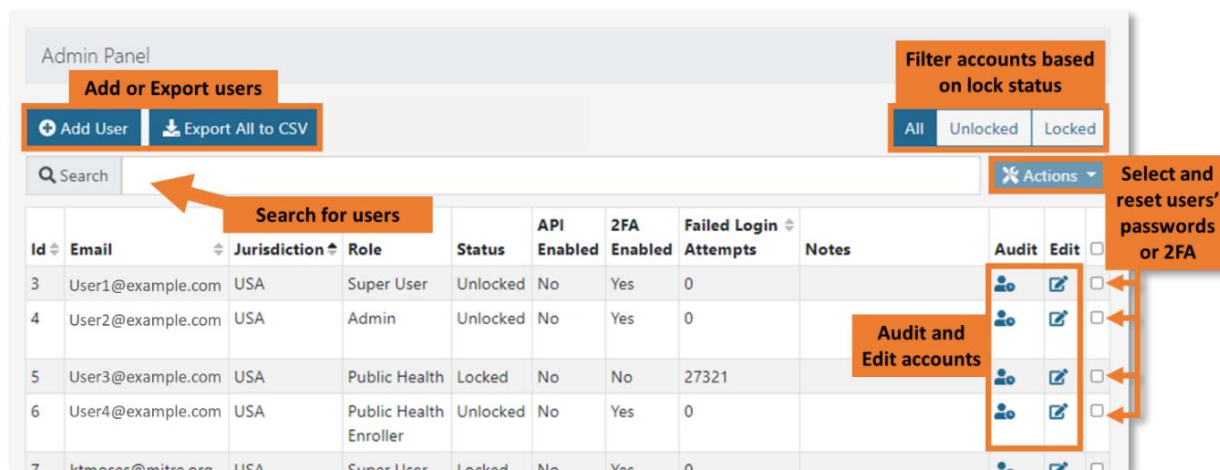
Admin Panel

Add or Export users

Add User | Export All to CSV

Filter accounts based on lock status

All | Unlocked | Locked

Search

Actions

Search for users

Select and reset users' passwords or 2FA

| Id | Email | Jurisdiction | Role | Status | API Enabled | 2FA Enabled | Failed Login Attempts | Notes | Audit | Edit | |
|---|---|---|---|---|---|---|---|---|---|---|---|
| 3 | User1@example.com | USA | Super User | Unlocked | No | Yes | 0 | | | | |
| 4 | User2@example.com | USA | Admin | Unlocked | No | Yes | 0 | | | | |
| 5 | User3@example.com | USA | Public Health | Locked | No | No | 27321 | | | | |
| 6 | User4@example.com | USA | Public Health Enroller | Unlocked | No | Yes | 0 | | | | |
| 7 | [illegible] | USA | Super User | Locked | No | Yes | 0 | | | | |

Audit and Edit accounts